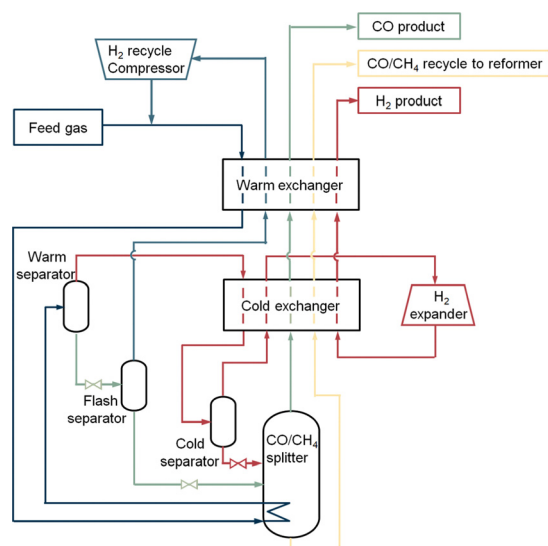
$H_2$ recycle Compressor

CO product

$CO/CH_4$ recycle to reformer

$H_2$ product

Feed gas

Warm exchanger

Warm separator

Cold exchanger

$H_2$ expander

Flash separator

Cold separator

$CO/CH_4$ splitter